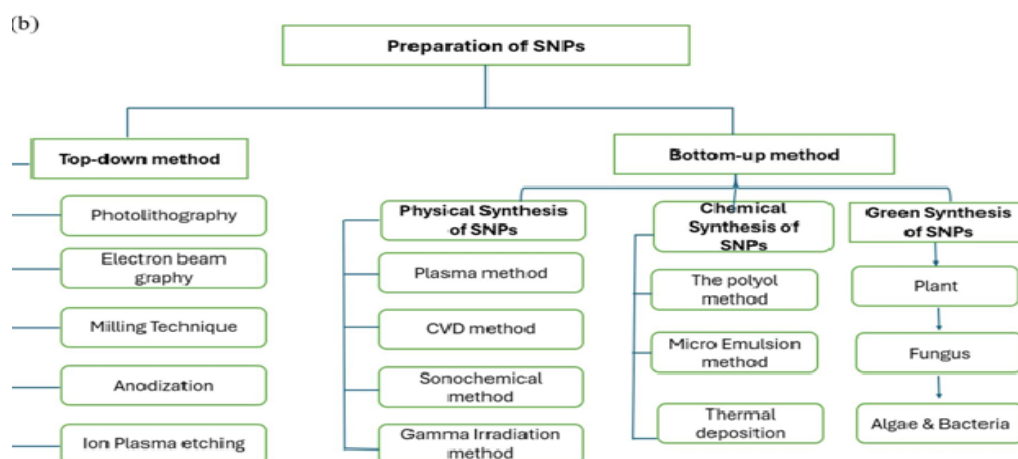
(b)

Preparation of SNPs

Top-down method

Photolithography

Electron beam graphy

Milling Technique

Anodization

Ion Plasma etching

Bottom-up method

Physical Synthesis of SNPs

Plasma method

CVD method

Sonochemical method

Gamma Irradiation method

Chemical Synthesis of SNPs

The polyol method

Micro Emulsion method

Thermal deposition

Green Synthesis of SNPs

Plant

Fungus

Algae & Bacteria